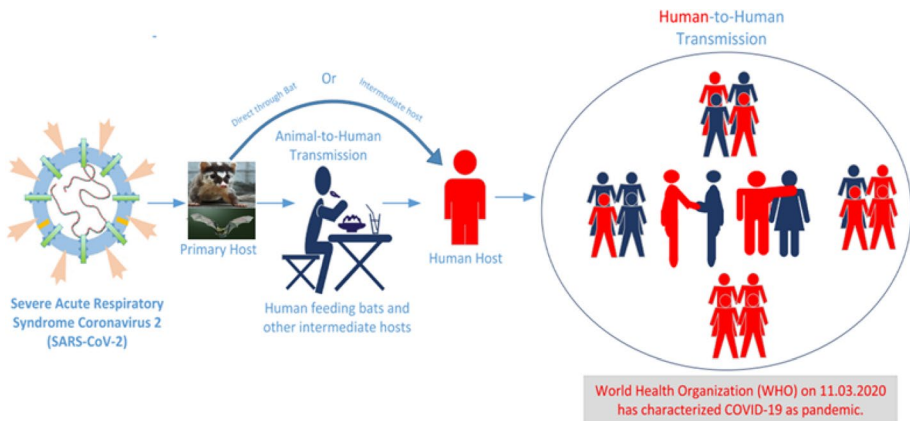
Human-to-Human Transmission

Direct through Bat

Or

Intermediate host

Animal-to-Human Transmission

Primary Host

Human Host

Severe Acute Respiratory Syndrome Coronavirus 2 (SARS-CoV-2)

Human feeding bats and other intermediate hosts

World Health Organization (WHO) on 11.03.2020 has characterized COVID-19 as pandemic.